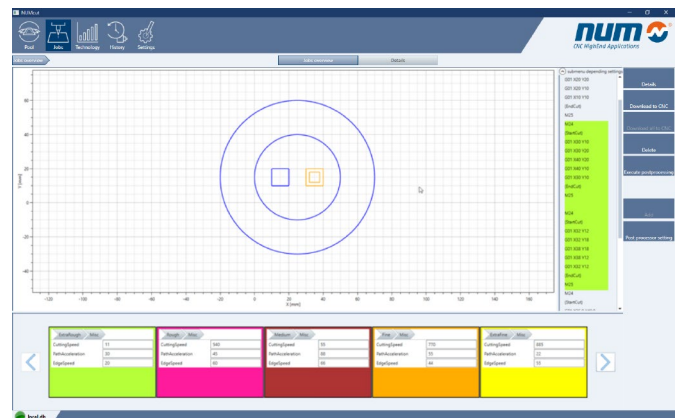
NUMcut

Pool Jobs Technology History Settings

num
CNC HighEnd Applications

Jobs overview

Jobs overview Details

submenu depending settings

G01 X20 Y20
G01 X20 Y10
G01 X10 Y10
[EndCut]
M25
M24
[StartCut]
G01 X30 Y10
G01 X30 Y20
G01 X40 Y20
G01 X40 Y10
G01 X30 Y10
[EndCut]
M25
M24
[StartCut]
G01 X32 Y12
G01 X32 Y18
G01 X38 Y18
G01 X38 Y12
G01 X32 Y12
[EndCut]
M25
M24
[StartCut]

Details
Download to CNC
Download all to CNC
Delete
Execute postprocessing
Add
Post processor setting

Y [mm]
X [mm]

80
60
40
20
0
-20
-40
-60

-120 -100 -80 -60 -40 -20 0 20 40 60 80 100 120 140 160

| ExtraRough | Misc | |
|---|---|---|
| CuttingSpeed | 11 | |
| PathAcceleration | 20 | |
| EdgeSpeed | 20 | |

| Rough | Misc | |
|---|---|---|
| CuttingSpeed | 340 | |
| PathAcceleration | 45 | |
| EdgeSpeed | 60 | |

| Medium | Misc | |
|---|---|---|
| CuttingSpeed | 55 | |
| PathAcceleration | 60 | |
| EdgeSpeed | 60 | |

| Fine | Misc | |
|---|---|---|
| CuttingSpeed | 770 | |
| PathAcceleration | 55 | |
| EdgeSpeed | 44 | |

| ExtraFine | Misc | |
|---|---|---|
| CuttingSpeed | 665 | |
| PathAcceleration | 22 | |
| EdgeSpeed | 55 | |

Health